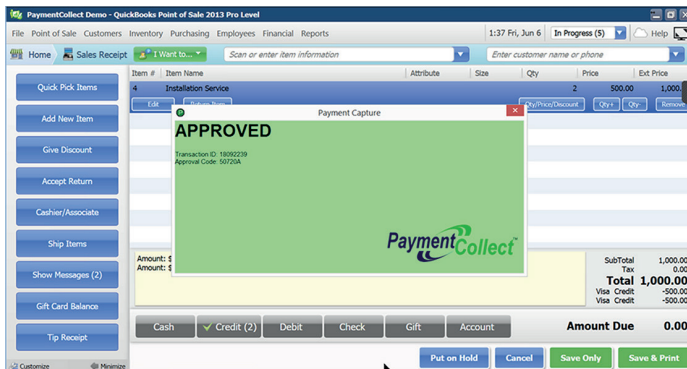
PaymentCollect Demo - QuickBooks Point of Sale 2013 Pro Level

File Point of Sale Customers Inventory Purchasing Employees Financial Reports 1:37 Fri, Jun 6 In Progress (5) Help

Home Sales Receipt I Want to... Scan or enter item information Enter customer name or phone

Quick Pick Items
Add New Item
Give Discount
Accept Return
Cashier/Associate
Ship Items
Show Messages (2)
Gift Card Balance
Tip Receipt

Customize Minimize

| Item # | Item Name | Attribute | Size | Qty | Price | Ext Price |
|---|---|---|---|---|---|---|
| 4 | Installation Service | | | 2 | 500.00 | 1,000. |

Edit Return Item Qty/Price/Discount Qty+ Qty- Remove

Payment Capture

APPROVED

Transaction ID: 18092239
Approval Code: 50720A

PaymentCollect

Amount: $
Amount: $

| | |
|---|---|
| SubTotal | 1,000.00 |
| Tax | 0.00 |
| Total | 1,000.00 |
| Visa Credit | -500.00 |
| Visa Credit | -500.00 |

Cash Credit (2) Debit Check Gift Account

Amount Due 0.00

Put on Hold Cancel Save Only Save & Print